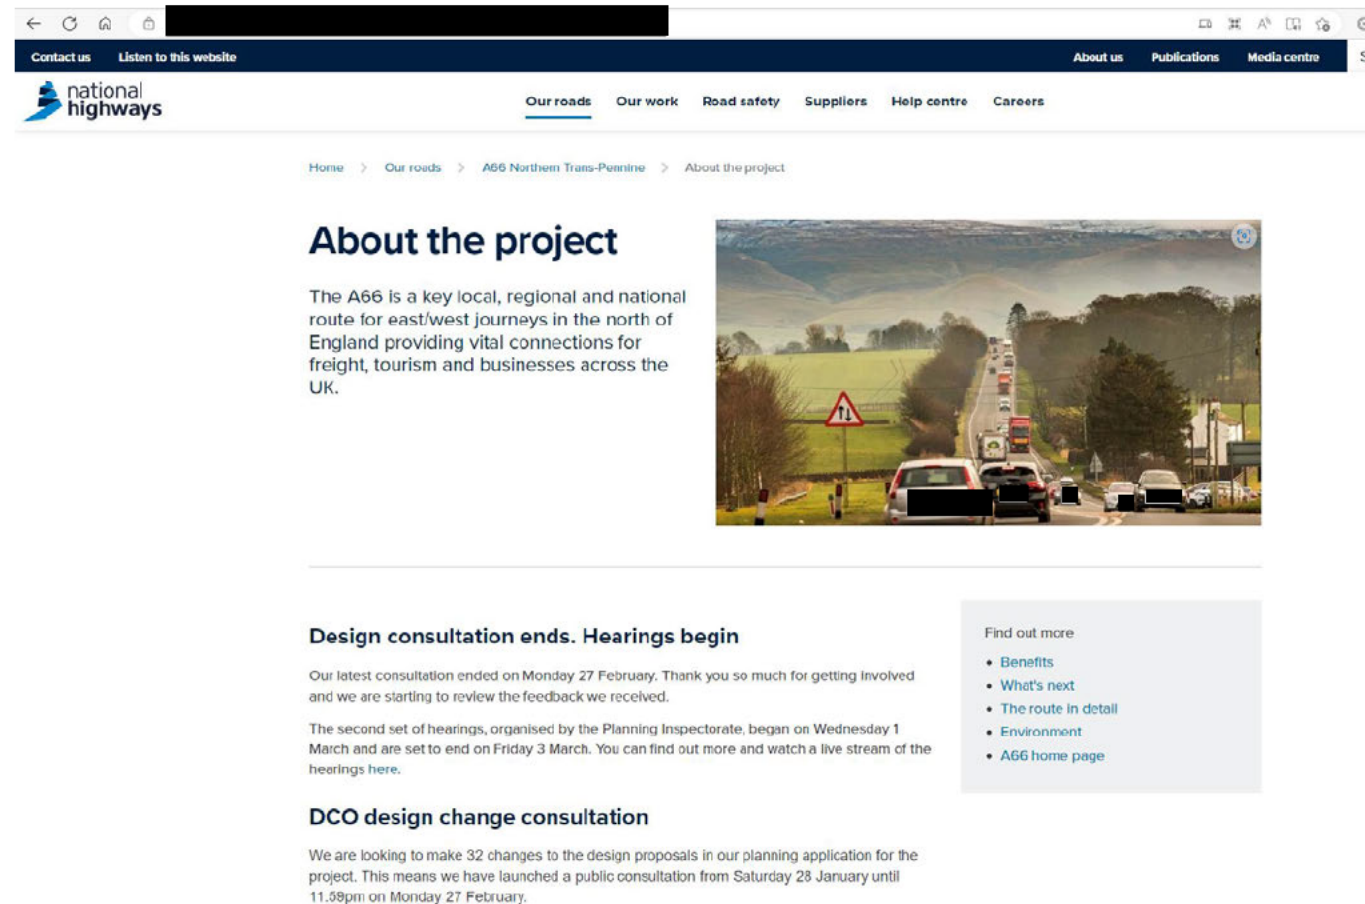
Contact us Listen to this website

About us Publications Media centre

national highways

Our roads Our work Road safety Suppliers Help centre Careers

Home > Our roads > A66 Northern Trans-Pennine > About the project

About the project

The A66 is a key local, regional and national route for east/west journeys in the north of England providing vital connections for freight, tourism and businesses across the UK.

Design consultation ends. Hearings begin

Our latest consultation ended on Monday 27 February. Thank you so much for getting involved and we are starting to review the feedback we received.

The second set of hearings, organised by the Planning Inspectorate, began on Wednesday 1 March and are set to end on Friday 3 March. You can find out more and watch a live stream of the hearings here.

DCO design change consultation

We are looking to make 32 changes to the design proposals in our planning application for the project. This means we have launched a public consultation from Saturday 28 January until 11.59pm on Monday 27 February.

Find out more

• Benefits
• What's next
• The route in detail
• Environment
• A66 home page